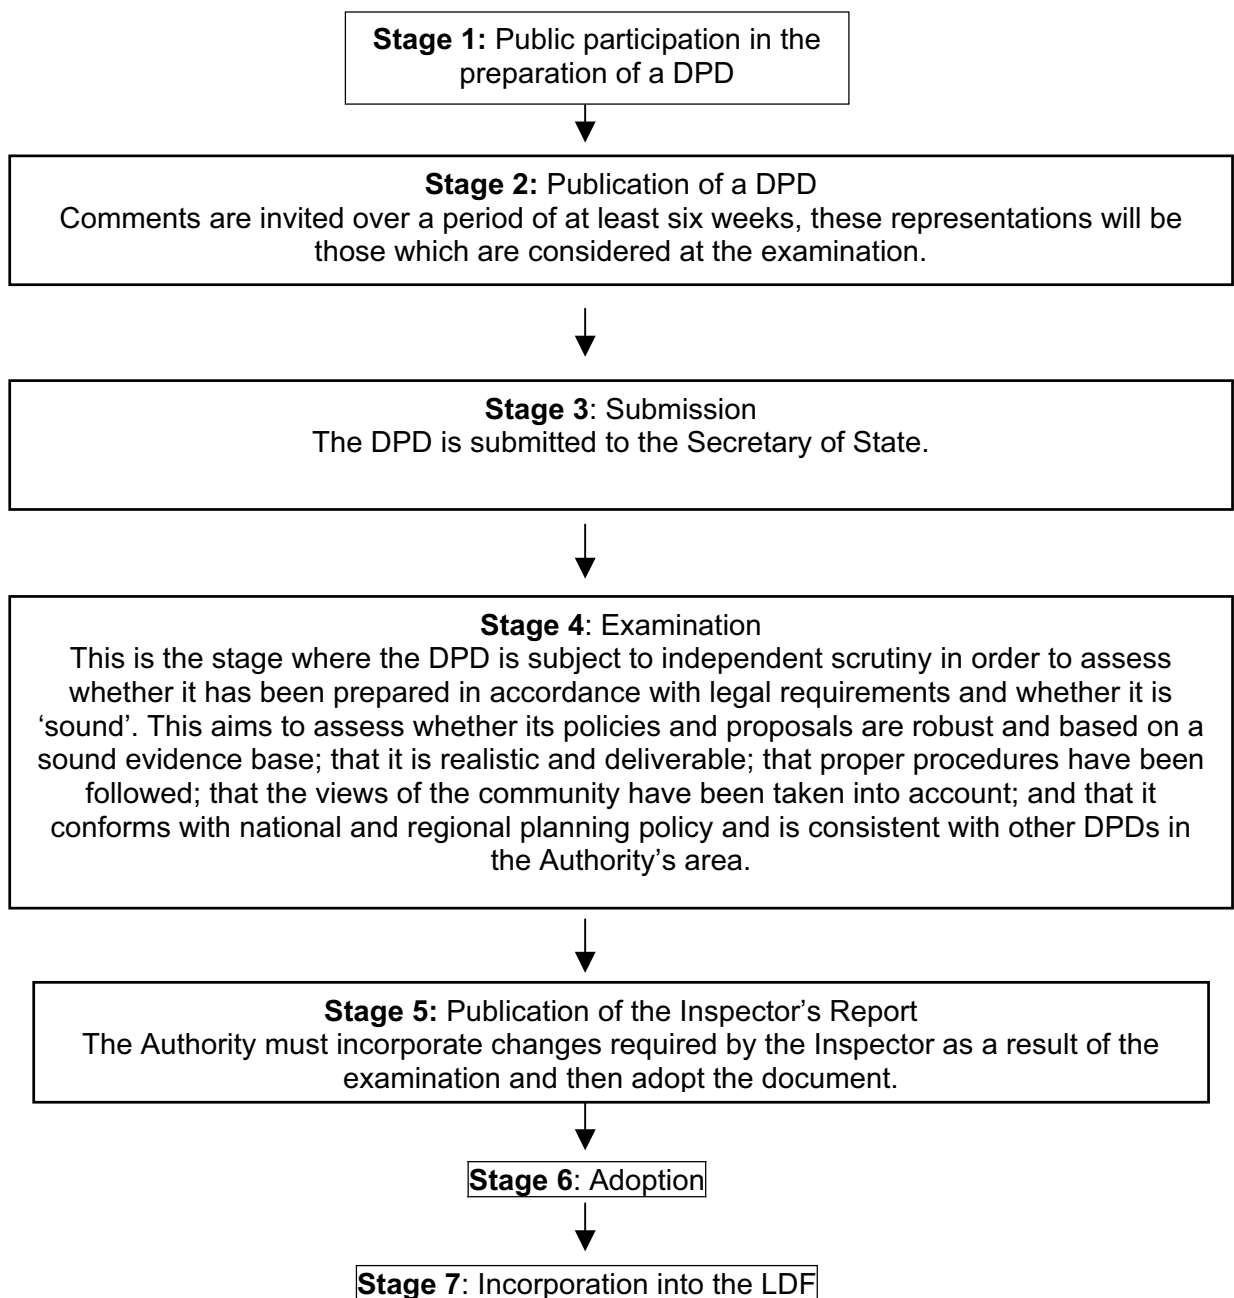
**Stage 1:** Public participation in the preparation of a DPD

**Stage 2:** Publication of a DPD
Comments are invited over a period of at least six weeks, these representations will be those which are considered at the examination.

**Stage 3**: Submission
The DPD is submitted to the Secretary of State.

**Stage 4**: Examination
This is the stage where the DPD is subject to independent scrutiny in order to assess whether it has been prepared in accordance with legal requirements and whether it is 'sound'. This aims to assess whether its policies and proposals are robust and based on a sound evidence base; that it is realistic and deliverable; that proper procedures have been followed; that the views of the community have been taken into account; and that it conforms with national and regional planning policy and is consistent with other DPDs in the Authority's area.

**Stage 5:** Publication of the Inspector's Report
The Authority must incorporate changes required by the Inspector as a result of the examination and then adopt the document.

**Stage 6**: Adoption

**Stage 7**: Incorporation into the LDF